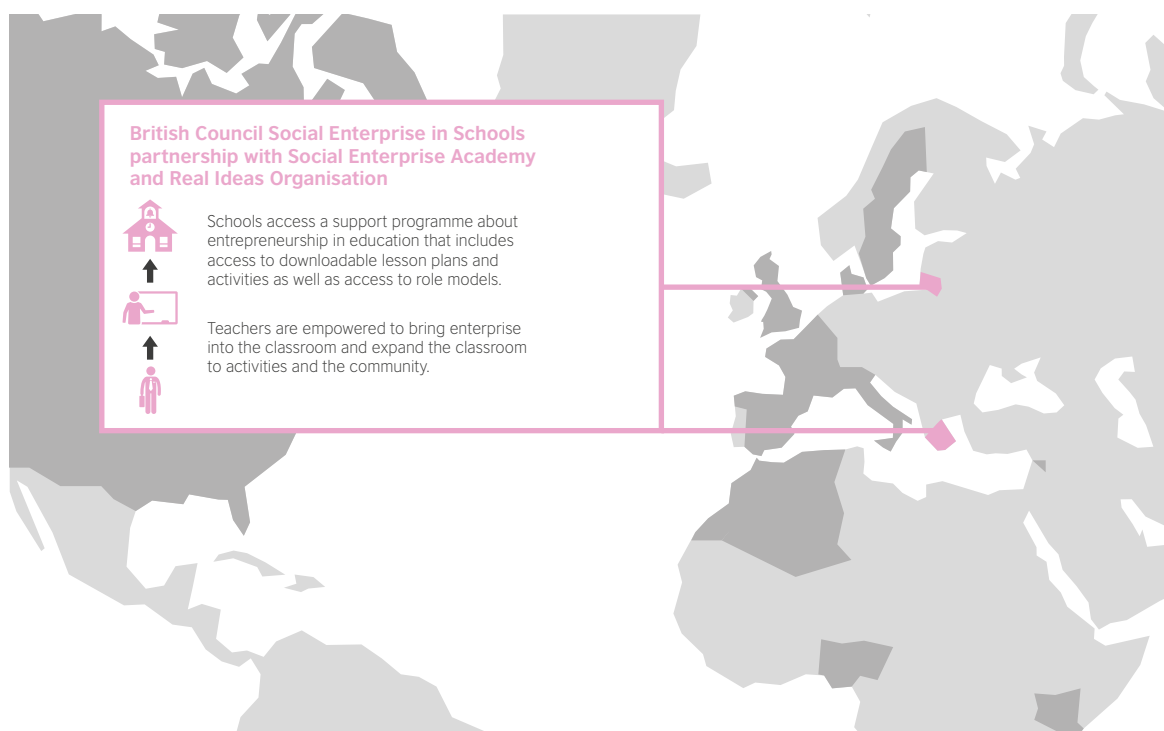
British Council Social Enterprise in Schools partnership with Social Enterprise Academy and Real Ideas Organisation

Schools access a support programme about entrepreneurship in education that includes access to downloadable lesson plans and activities as well as access to role models.

Teachers are empowered to bring enterprise into the classroom and expand the classroom to activities and the community.